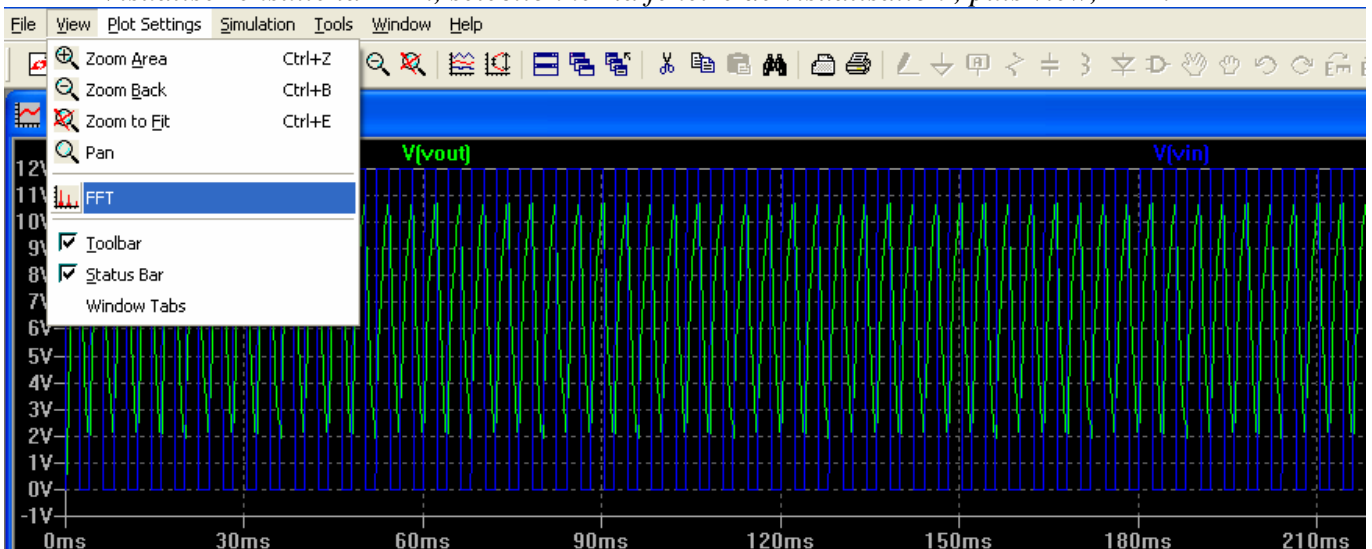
File View Plot Settings Simulation Tools Window Help

Zoom Area Ctrl+Z
Zoom Back Ctrl+B
Zoom to Fit Ctrl+E
Pan
FFT
Toolbar
Status Bar
Window Tabs

V(vout)
V(vin)

12V
11V
10V
9V
8V
7V
6V
5V
4V
3V
2V
1V
0V
-1V

0ms 30ms 60ms 90ms 120ms 150ms 180ms 210ms